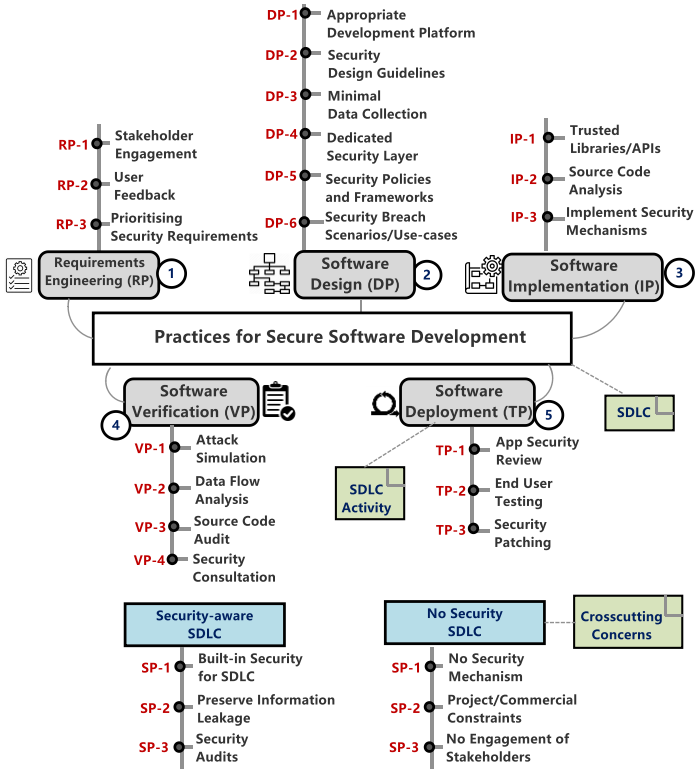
DP-1 Appropriate Development Platform
DP-2 Security Design Guidelines
DP-3 Minimal Data Collection
DP-4 Dedicated Security Layer
DP-5 Security Policies and Frameworks
DP-6 Security Breach Scenarios/Use-cases

RP-1 Stakeholder Engagement
RP-2 User Feedback
RP-3 Prioritising Security Requirements

IP-1 Trusted Libraries/APIs
IP-2 Source Code Analysis
IP-3 Implement Security Mechanisms

Requirements Engineering (RP) 1
Software Design (DP) 2
Software Implementation (IP) 3

Practices for Secure Software Development

Software Verification (VP) 4
Software Deployment (TP) 5
SDLC

VP-1 Attack Simulation
VP-2 Data Flow Analysis
VP-3 Source Code Audit
VP-4 Security Consultation

SDLC Activity

TP-1 App Security Review
TP-2 End User Testing
TP-3 Security Patching

Security-aware SDLC
SP-1 Built-in Security for SDLC
SP-2 Preserve Information Leakage
SP-3 Security Audits

No Security SDLC
Crosscutting Concerns
SP-1 No Security Mechanism
SP-2 Project/Commercial Constraints
SP-3 No Engagement of Stakeholders